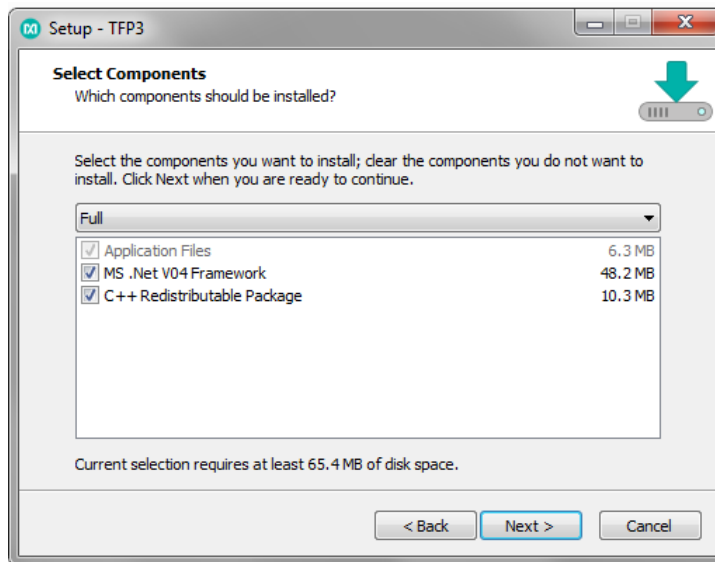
Setup - TFP3

Select Components
Which components should be installed?

Select the components you want to install; clear the components you do not want to install. Click Next when you are ready to continue.

Full

| | | |
|---|---|---|
| ☑ | Application Files | 6.3 MB |
| ☑ | MS .Net V04 Framework | 48.2 MB |
| ☑ | C++ Redistributable Package | 10.3 MB |

Current selection requires at least 65.4 MB of disk space.

< Back   Next >   Cancel